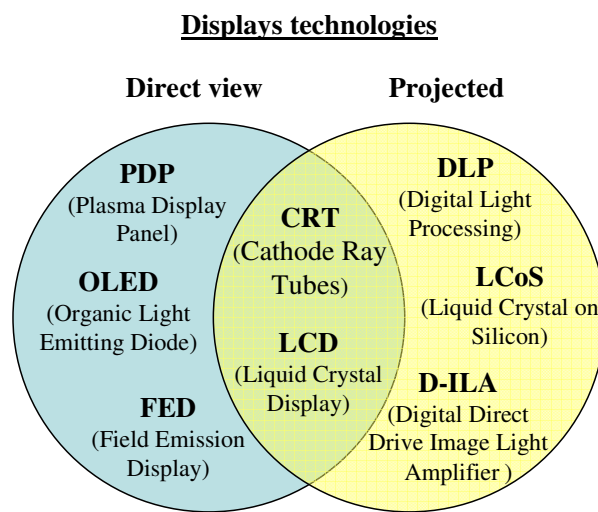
Displays technologies

Direct view

Projected

PDP
(Plasma Display Panel)

OLED
(Organic Light Emitting Diode)

FED
(Field Emission Display)

CRT
(Cathode Ray Tubes)

LCD
(Liquid Crystal Display)

DLP
(Digital Light Processing)

LCoS
(Liquid Crystal on Silicon)

D-ILA
(Digital Direct Drive Image Light Amplifier )